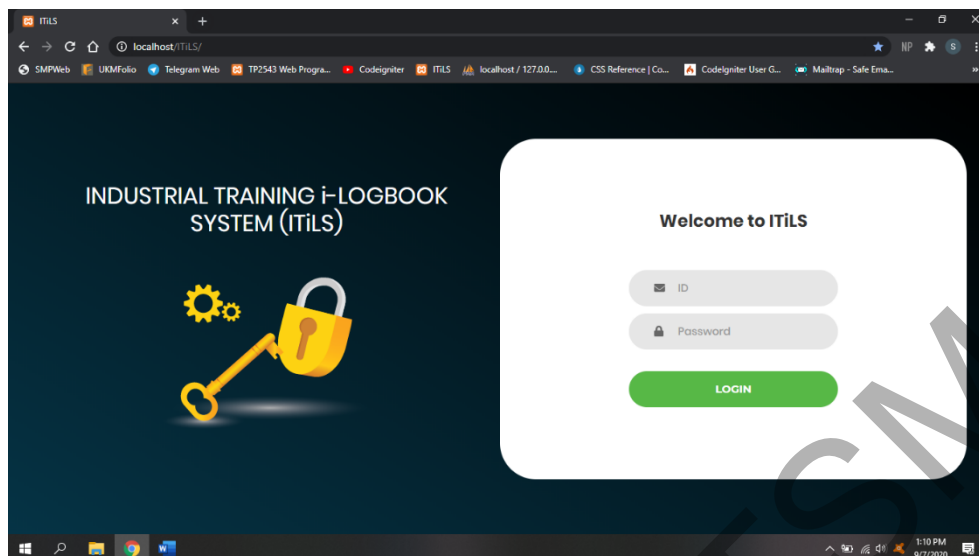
ITiLS ×   +

localhost/ITiLS/

NP S

SMPWeb   UKMFolio   Telegram Web   TP2543 Web Progra...   Codeigniter   ITiLS   localhost / 127.0.0....   CSS Reference | Co...   CodeIgniter User G...   Mailtrap - Safe Ema...   »

INDUSTRIAL TRAINING i-LOGBOOK SYSTEM (ITiLS)

Welcome to ITiLS

ID

Password

LOGIN

1:10 PM
9/7/2020